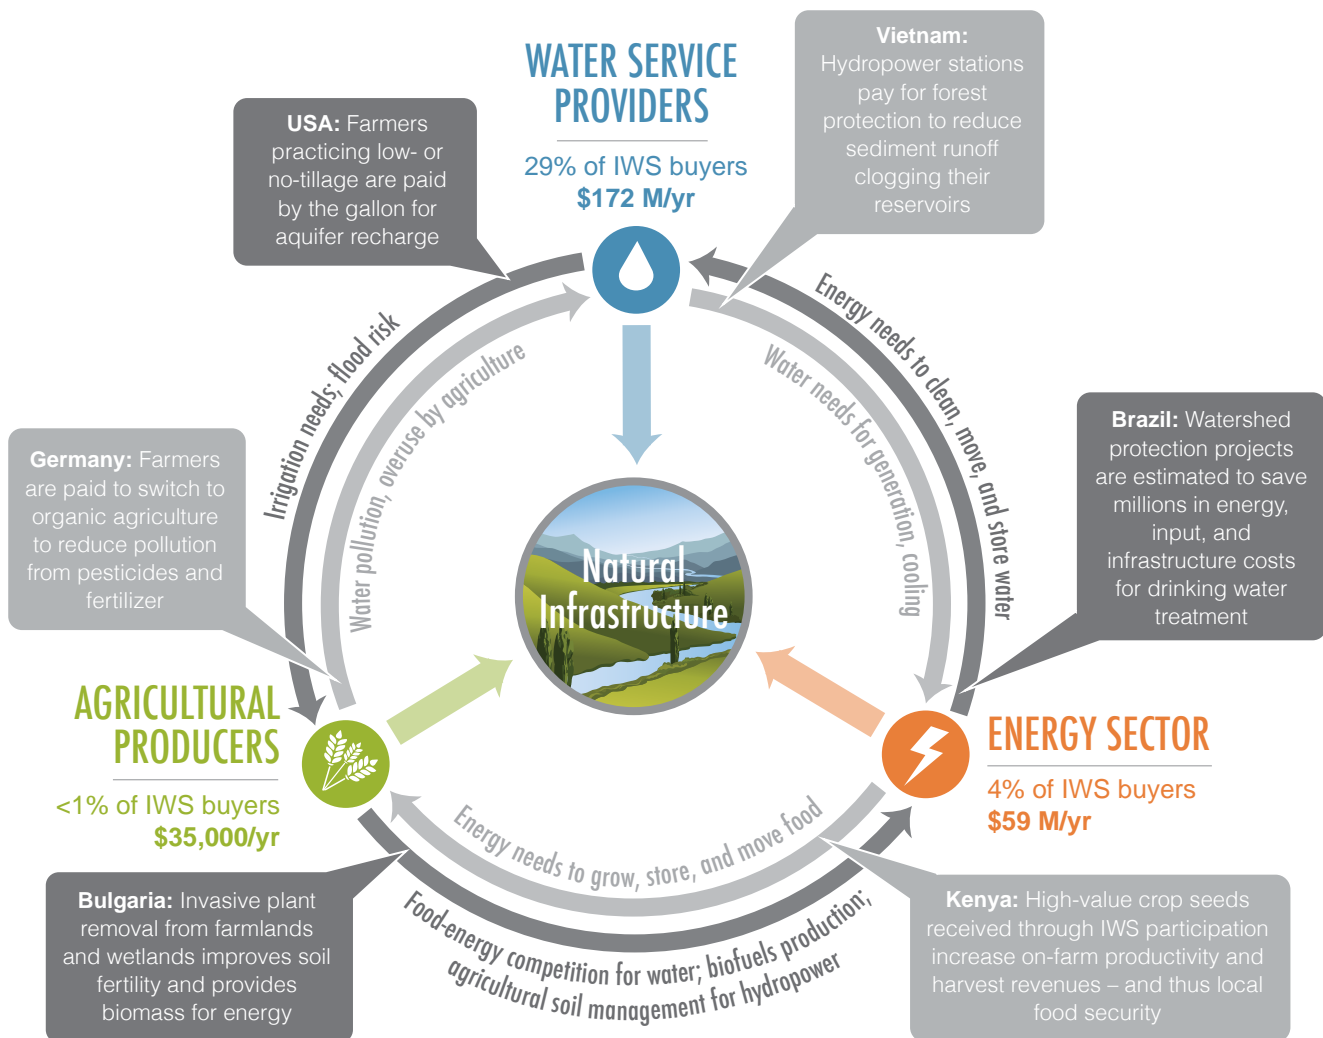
WATER SERVICE PROVIDERS

29% of IWS buyers
$172 M/yr

Vietnam: Hydropower stations pay for forest protection to reduce sediment runoff clogging their reservoirs

USA: Farmers practicing low- or no-tillage are paid by the gallon for aquifer recharge

Irrigation needs; flood risk

Water pollution, overuse by agriculture

Energy needs to clean, move, and store water

Water needs for generation, cooling

Brazil: Watershed protection projects are estimated to save millions in energy, input, and infrastructure costs for drinking water treatment

Germany: Farmers are paid to switch to organic agriculture to reduce pollution from pesticides and fertilizer

Natural Infrastructure

AGRICULTURAL PRODUCERS

<1% of IWS buyers
$35,000/yr

ENERGY SECTOR

4% of IWS buyers
$59 M/yr

Energy needs to grow, store, and move food

Food-energy competition for water; biofuels production; agricultural soil management for hydropower

Bulgaria: Invasive plant removal from farmlands and wetlands improves soil fertility and provides biomass for energy

Kenya: High-value crop seeds received through IWS participation increase on-farm productivity and harvest revenues – and thus local food security